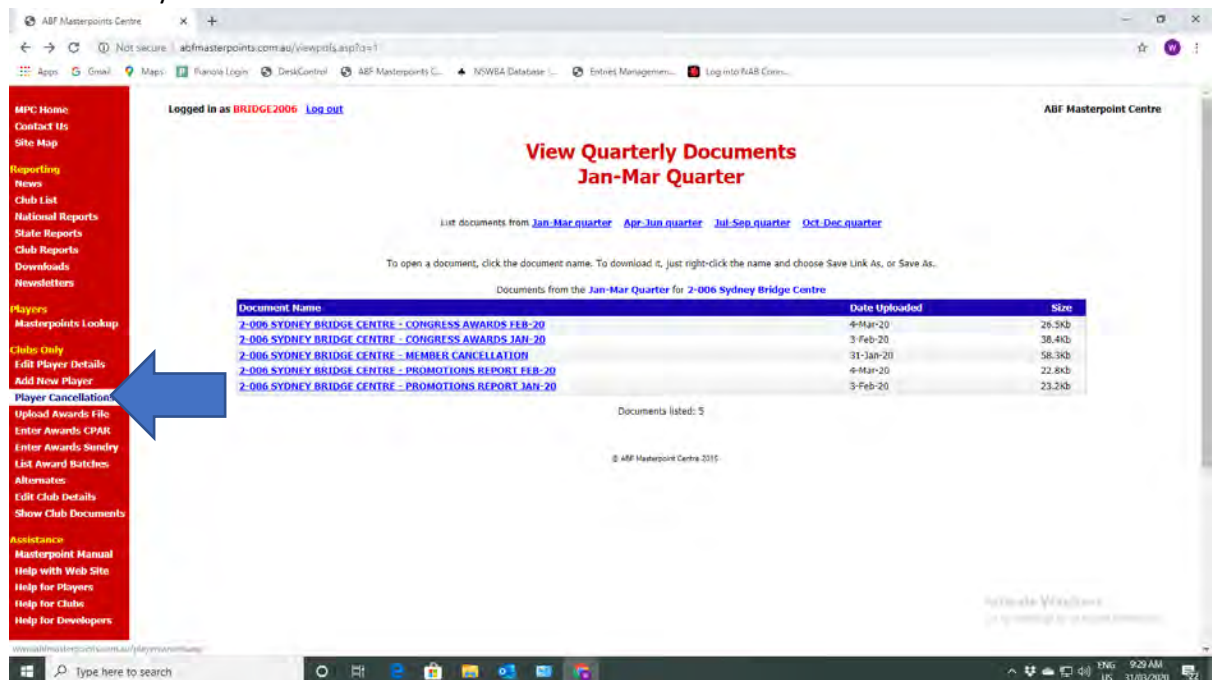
ABF Masterpoints Centre

Not secure | abfmasterpoints.com.au/viewpdfs.asp?q=1

Apps Gmail Maps Pianola Login DeskControl ABF Masterpoints C... NSWBA Database |... Entries Managemen... Log into NAB Conn...

MPC Home
Contact Us
Site Map

Reporting
News
Club List
National Reports
State Reports
Club Reports
Downloads
Newsletters

Players
Masterpoints Lookup

Clubs Only
Edit Player Details
Add New Player
Player Cancellations
Upload Awards File
Enter Awards CPAR
Enter Awards Sundry
List Award Batches
Alternates
Edit Club Details
Show Club Documents

Assistance
Masterpoint Manual
Help with Web Site
Help for Players
Help for Clubs
Help for Developers

Logged in as BRIDGE2006 Log out

ABF Masterpoint Centre

View Quarterly Documents
Jan-Mar Quarter

List documents from Jan-Mar quarter Apr-Jun quarter Jul-Sep quarter Oct-Dec quarter

To open a document, click the document name. To download it, just right-click the name and choose Save Link As, or Save As.

Documents from the Jan-Mar Quarter for 2-006 Sydney Bridge Centre

| Document Name | Date Uploaded | Size |
|---|---|---|
| 2-006 SYDNEY BRIDGE CENTRE - CONGRESS AWARDS FEB-20 | 4-Mar-20 | 26.5Kb |
| 2-006 SYDNEY BRIDGE CENTRE - CONGRESS AWARDS JAN-20 | 3-Feb-20 | 38.4Kb |
| 2-006 SYDNEY BRIDGE CENTRE - MEMBER CANCELLATION | 31-Jan-20 | 58.3Kb |
| 2-006 SYDNEY BRIDGE CENTRE - PROMOTIONS REPORT FEB-20 | 4-Mar-20 | 22.8Kb |
| 2-006 SYDNEY BRIDGE CENTRE - PROMOTIONS REPORT JAN-20 | 3-Feb-20 | 23.2Kb |

Documents listed: 5

© ABF Masterpoint Centre 2015

Activate Windows
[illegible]

www.abfmasterpoints.com.au/playerswombaq

Type here to search

ENG US 9:29 AM 31/03/2020